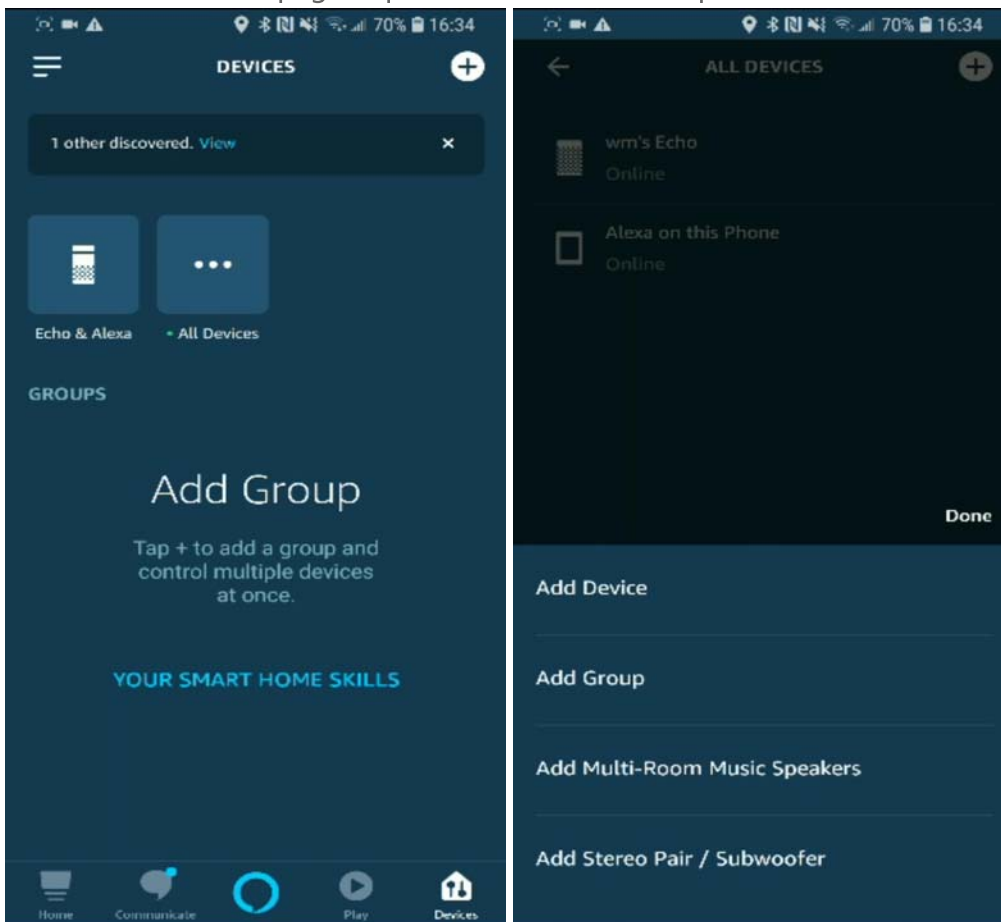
70% 16:34

DEVICES

1 other discovered. View

×

Echo & Alexa

• All Devices

GROUPS

Add Group

Tap + to add a group and control multiple devices at once.

YOUR SMART HOME SKILLS

Home

Communicate

Play

Devices

70% 16:34

ALL DEVICES

wm's Echo

Online

Alexa on this Phone

Online

Done

Add Device

Add Group

Add Multi-Room Music Speakers

Add Stereo Pair / Subwoofer